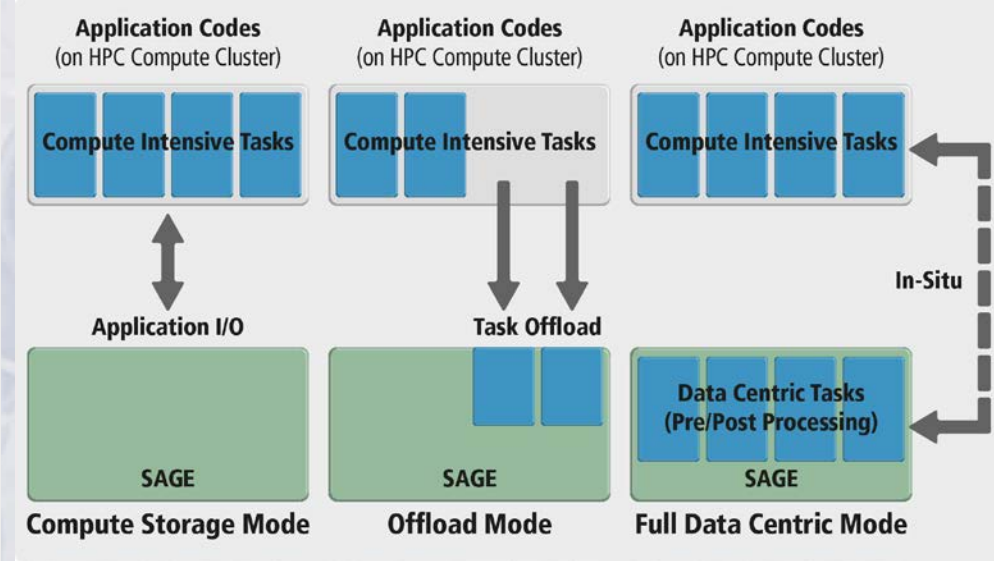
Application Codes
(on HPC Compute Cluster)

Compute Intensive Tasks

Application I/O

SAGE

Compute Storage Mode

Application Codes
(on HPC Compute Cluster)

Compute Intensive Tasks

Task Offload

SAGE

Offload Mode

Application Codes
(on HPC Compute Cluster)

Compute Intensive Tasks

In-Situ

Data Centric Tasks
(Pre/Post Processing)

SAGE

Full Data Centric Mode